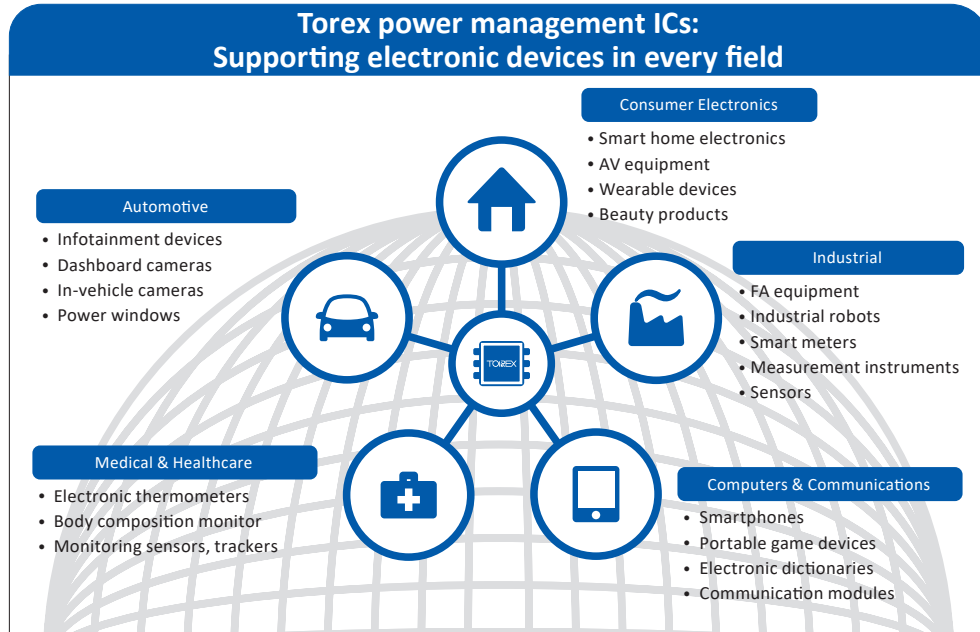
Torex power management ICs:
Supporting electronic devices in every field

Consumer Electronics
• Smart home electronics
• AV equipment
• Wearable devices
• Beauty products

Automotive
• Infotainment devices
• Dashboard cameras
• In-vehicle cameras
• Power windows

Industrial
• FA equipment
• Industrial robots
• Smart meters
• Measurement instruments
• Sensors

TOREX

Medical & Healthcare
• Electronic thermometers
• Body composition monitor
• Monitoring sensors, trackers

Computers & Communications
• Smartphones
• Portable game devices
• Electronic dictionaries
• Communication modules